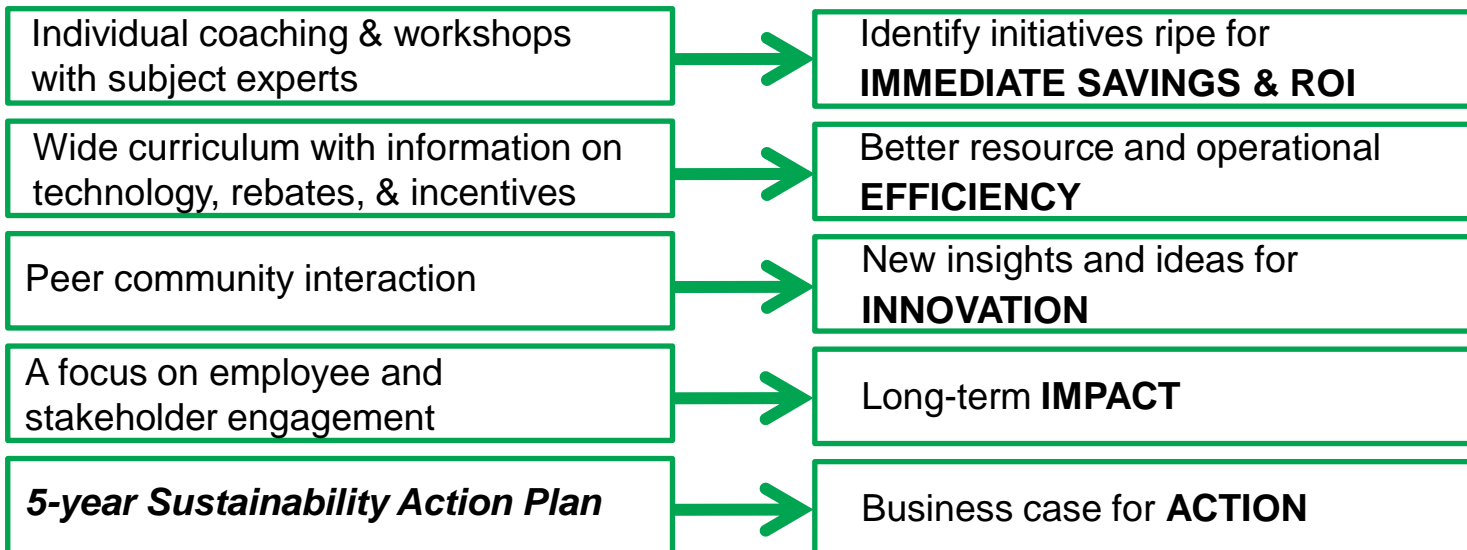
Individual coaching & workshops with subject experts

Identify initiatives ripe for IMMEDIATE SAVINGS & ROI

Wide curriculum with information on technology, rebates, & incentives

Better resource and operational EFFICIENCY

Peer community interaction

New insights and ideas for INNOVATION

A focus on employee and stakeholder engagement

Long-term IMPACT

5-year Sustainability Action Plan

Business case for ACTION